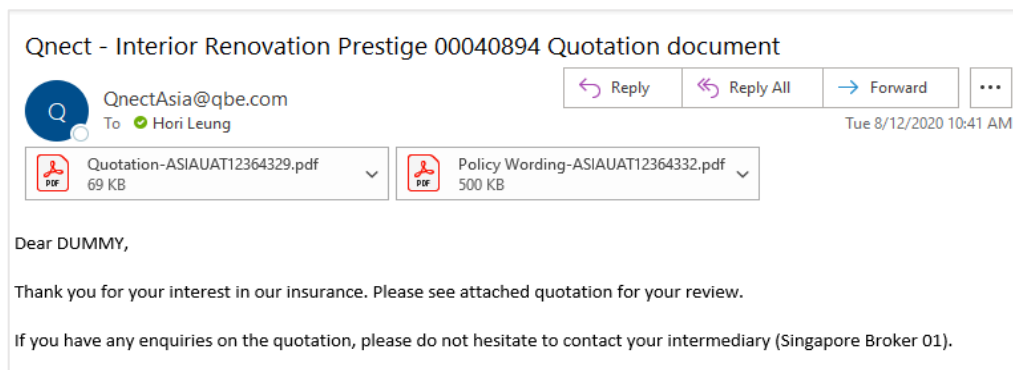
Qnect - Interior Renovation Prestige 00040894 Quotation document

Q

QnectAsia@qbe.com

To Hori Leung

Reply

Reply All

Forward

...

Tue 8/12/2020 10:41 AM

PDF

Quotation-ASIAUAT12364329.pdf
69 KB

PDF

Policy Wording-ASIAUAT12364332.pdf
500 KB

Dear DUMMY,

Thank you for your interest in our insurance. Please see attached quotation for your review.

If you have any enquiries on the quotation, please do not hesitate to contact your intermediary (Singapore Broker 01).